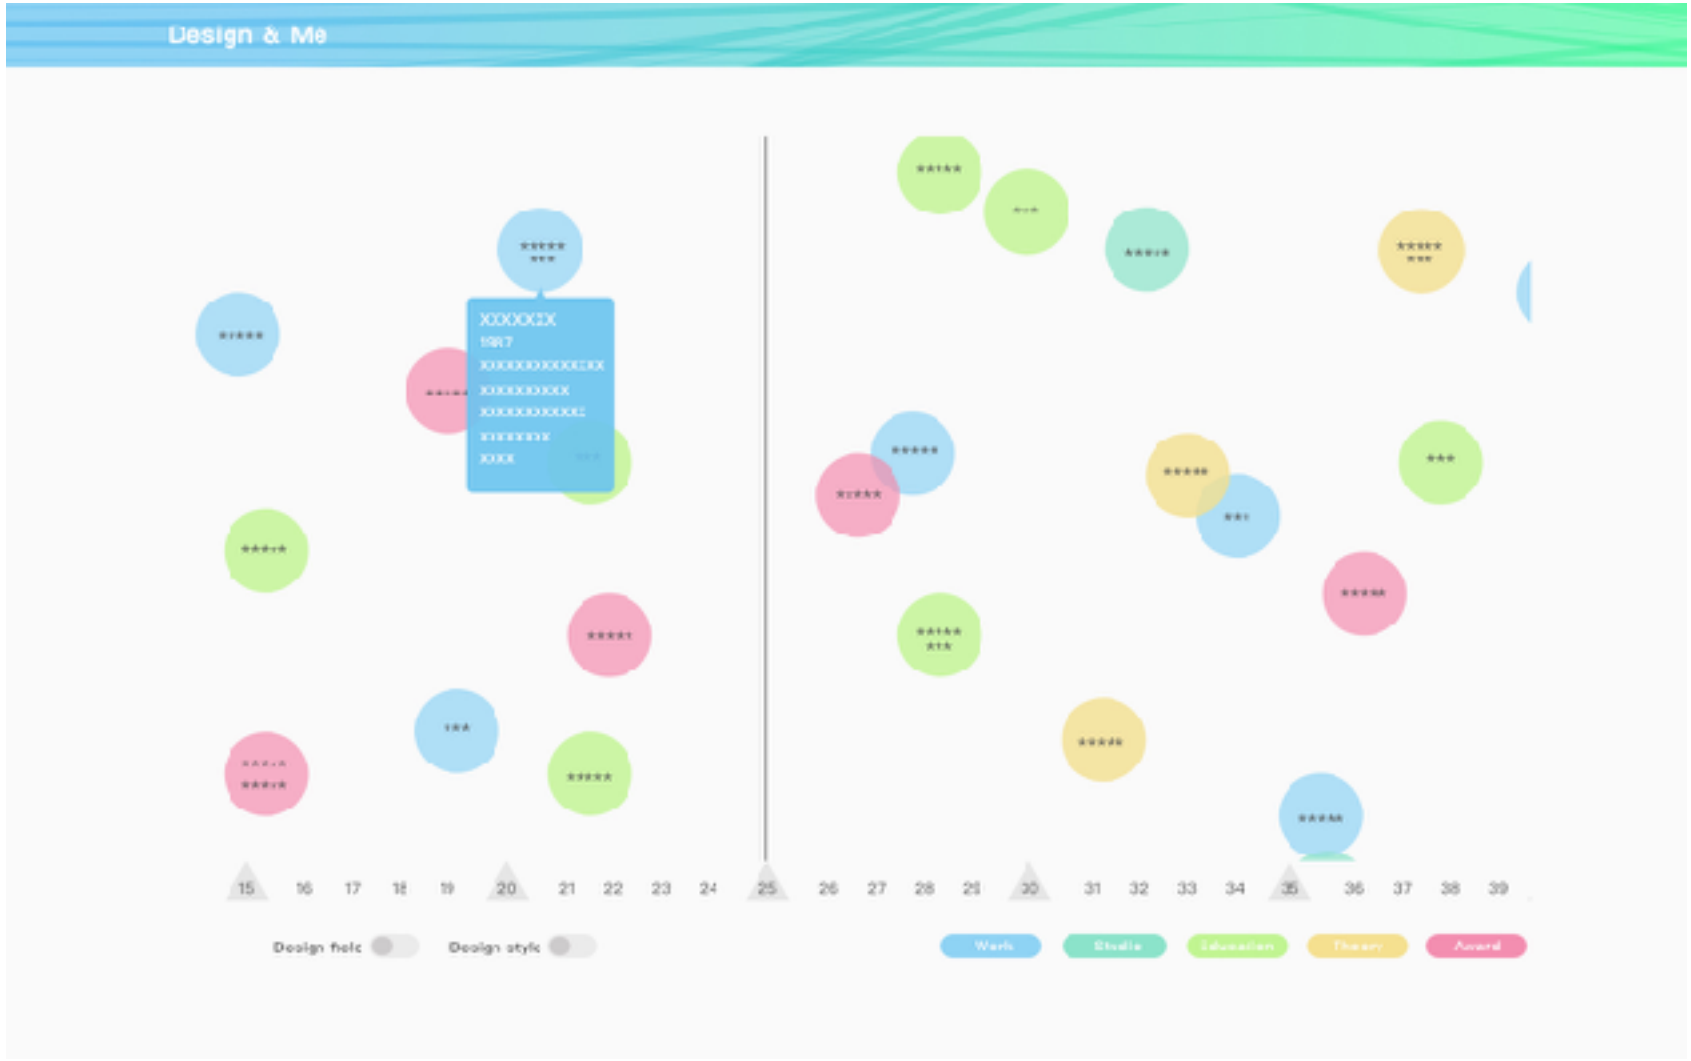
Design & Me

*****
***

XXXXXXX
1987
XXXXXXXXXXXXXX
XXXXXXXXXX
XXXXXXXXXXXX
XXXXXXXX
XXXX

*****

*****

*****

*****

***

*****
*****

*****

*****

***

*****

*****

*****

*****

*****

*****

***

*****
***

***

*****

*****
***

*****

*****

15 16 17 18 19 20 21 22 23 24 25 26 27 28 29 30 31 32 33 34 35 36 37 38 39

Design field

Design style

Work

Studio

Education

Theory

Award